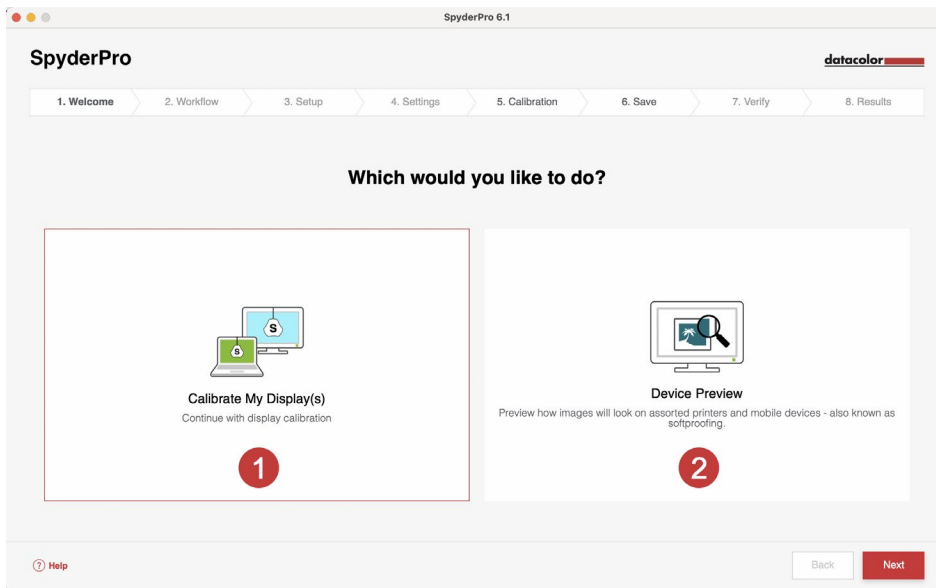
SpyderPro 6.1

SpyderPro

datacolor

1. Welcome | 2. Workflow | 3. Setup | 4. Settings | 5. Calibration | 6. Save | 7. Verify | 8. Results

Which would you like to do?

S

S

Calibrate My Display(s)

Continue with display calibration

1

Device Preview

Preview how images will look on assorted printers and mobile devices - also known as softproofing.

2

? Help

Back

Next